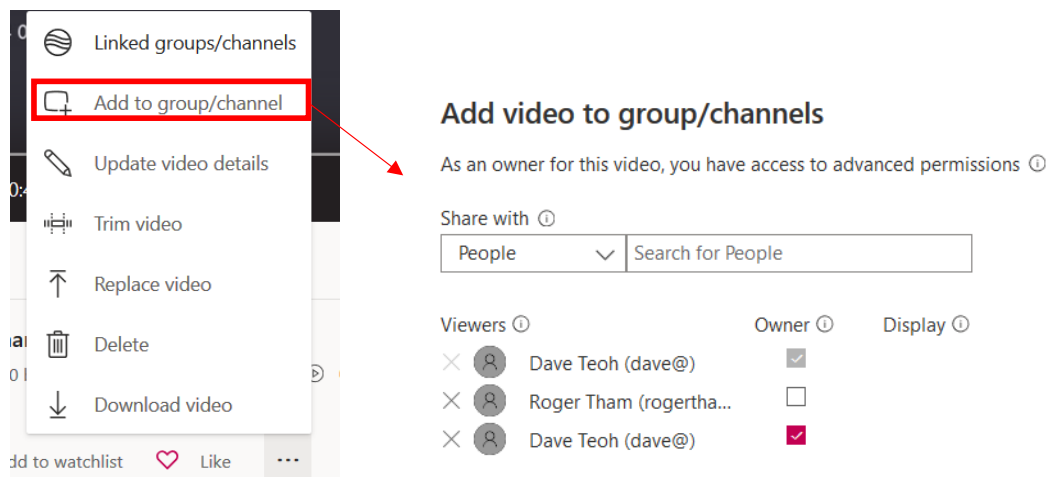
Linked groups/channels

Add to group/channel

Update video details

Trim video

Replace video

Delete

Download video

dd to watchlist Like ...

Add video to group/channels

As an owner for this video, you have access to advanced permissions ⓘ

Share with ⓘ

People

Search for People

| Viewers ⓘ | Owner ⓘ | Display ⓘ |
|---|---|---|
| Dave Teoh (dave@) | | |
| Roger Tham (rogertha... | | |
| Dave Teoh (dave@) | | |